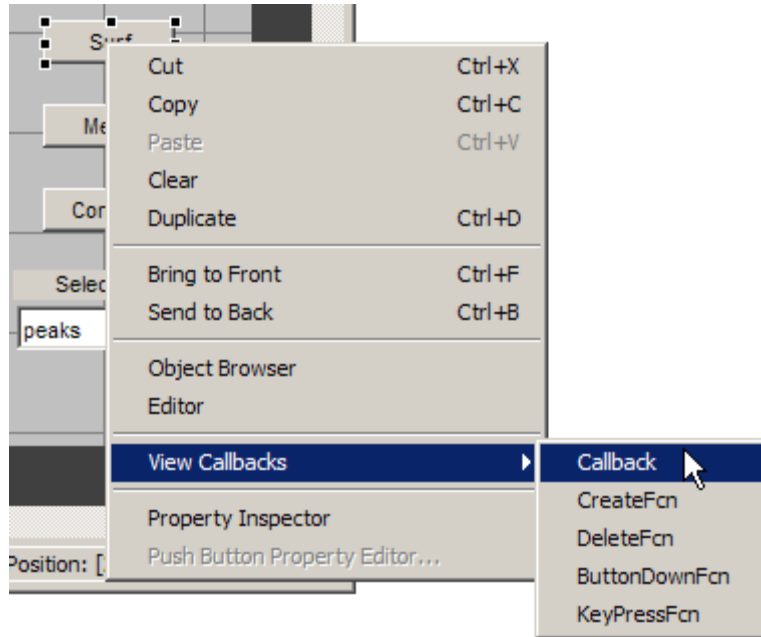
S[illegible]f
Me
Cor
Selec
peaks
Position: [

Cut Ctrl+X
Copy Ctrl+C
Paste Ctrl+V
Clear
Duplicate Ctrl+D

Bring to Front Ctrl+F
Send to Back Ctrl+B

Object Browser
Editor

View Callbacks

Property Inspector
Push Button Property Editor...

Callback
CreateFcn
DeleteFcn
ButtonDownFcn
KeyPressFcn